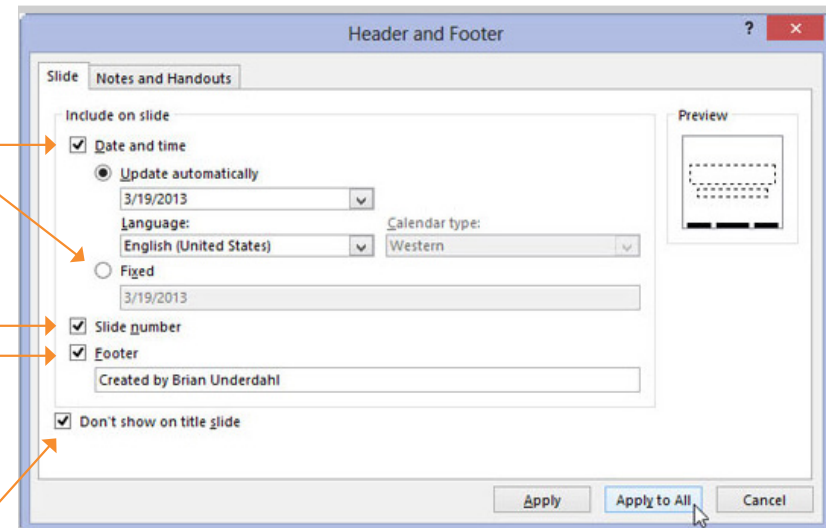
Header and Footer

?

Slide

Notes and Handouts

Include on slide

Date and time

Update automatically

3/19/2013

Language:

English (United States)

Calendar type:

Western

Fixed

3/19/2013

Slide number

Footer

Created by Brian Underdahl

Don't show on title slide

Preview

Apply

Apply to All

Cancel